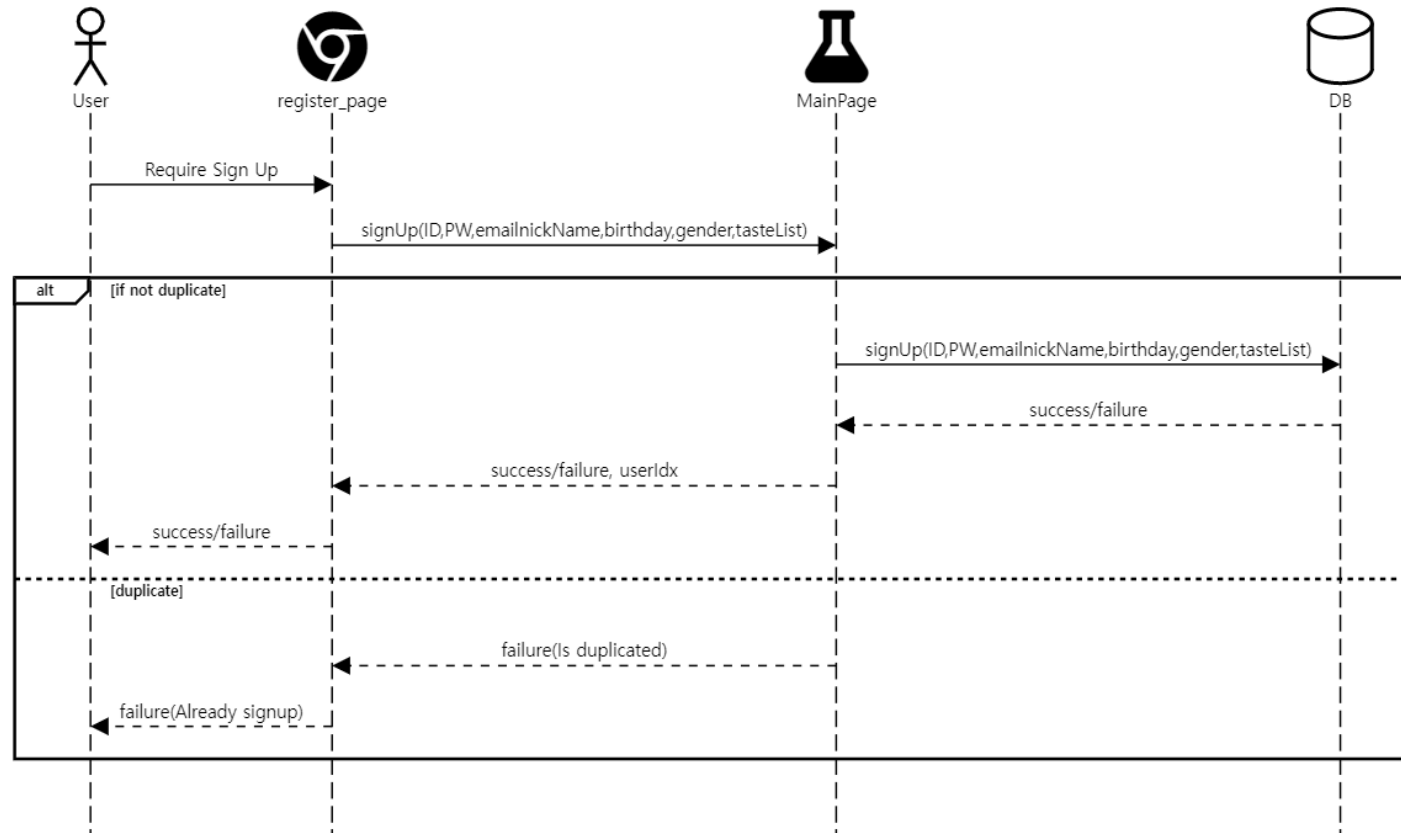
User

register_page

MainPage

DB

Require Sign Up

signUp(ID,PW,emailnickName,birthday,gender,tasteList)

alt

[if not duplicate]

signUp(ID,PW,emailnickName,birthday,gender,tasteList)

success/failure

success/failure, userIdx

success/failure

[duplicate]

failure(Is duplicated)

failure(Already signup)